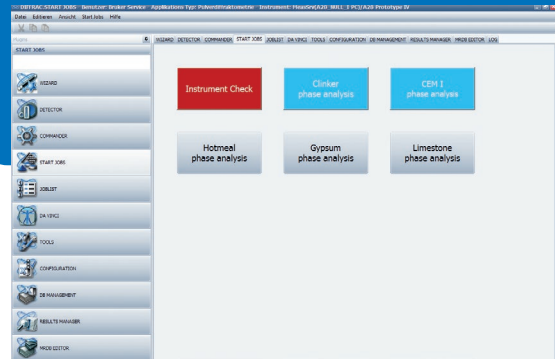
DIFFRAC.START JOBS Benutzer: Bruker Service Applikations Typ: Pulverdiffraktometrie Instrument: Measure(A26_X01_1 PC)/A26 Prototype IV

Datei Editieren Ansicht StartJobs Hilfe

START JOBS

WIZARD DETECTOR COMMANDER START JOBS JOBLIST DA VINCI TOOLS CONFIGURATION DB MANAGEMENT RESULTS MANAGER MRDB EDITOR LOG

WIZARD

DETECTOR

COMMANDER

START JOBS

JOBLIST

DA VINCI

TOOLS

CONFIGURATION

DB MANAGEMENT

RESULTS MANAGER

MRDB EDITOR

Instrument Check

Clinker phase analysis

CEM I phase analysis

Hotmeal phase analysis

Gypsum phase analysis

Limestone phase analysis